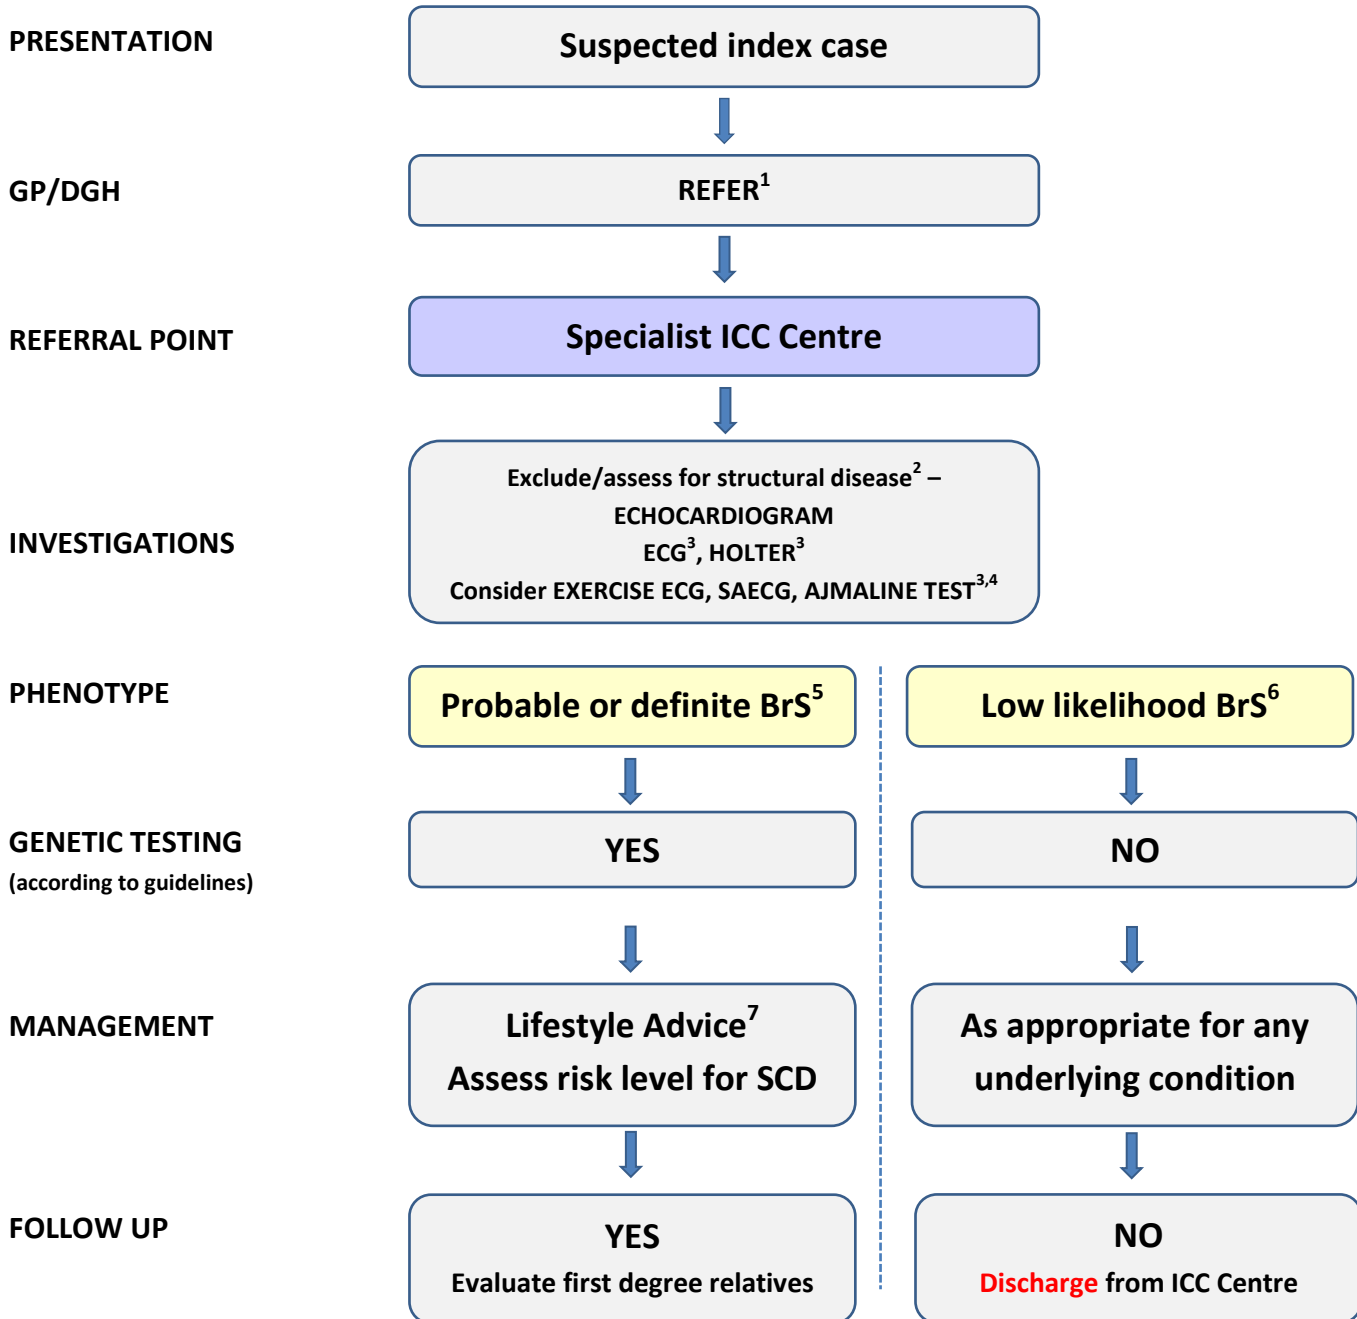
PRESENTATION

Suspected index case

GP/DGH

REFER$^{1}$

REFERRAL POINT

Specialist ICC Centre

INVESTIGATIONS

Exclude/assess for structural disease$^{2}$ – ECHOCARDIOGRAM ECG$^{3}$, HOLTER$^{3}$ Consider EXERCISE ECG, SAECG, AJMALINE TEST$^{3,4}$

PHENOTYPE

Probable or definite BrS$^{5}$

Low likelihood BrS$^{6}$

GENETIC TESTING
(according to guidelines)

YES

NO

MANAGEMENT

Lifestyle Advice$^{7}$
Assess risk level for SCD

As appropriate for any underlying condition

FOLLOW UP

YES
Evaluate first degree relatives

NO
Discharge from ICC Centre